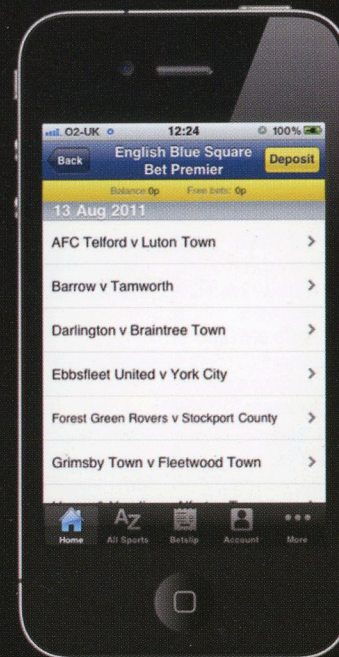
O2-UK 12:24 100%

Back English Blue Square Bet Premier Deposit

Balance 0p Free bets: 0p

13 Aug 2011

AFC Telford v Luton Town

Barrow v Tamworth

Darlington v Braintree Town

Ebbsfleet United v York City

Forest Green Rovers v Stockport County

Grimsby Town v Fleetwood Town

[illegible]

Home All Sports Betslip Account More